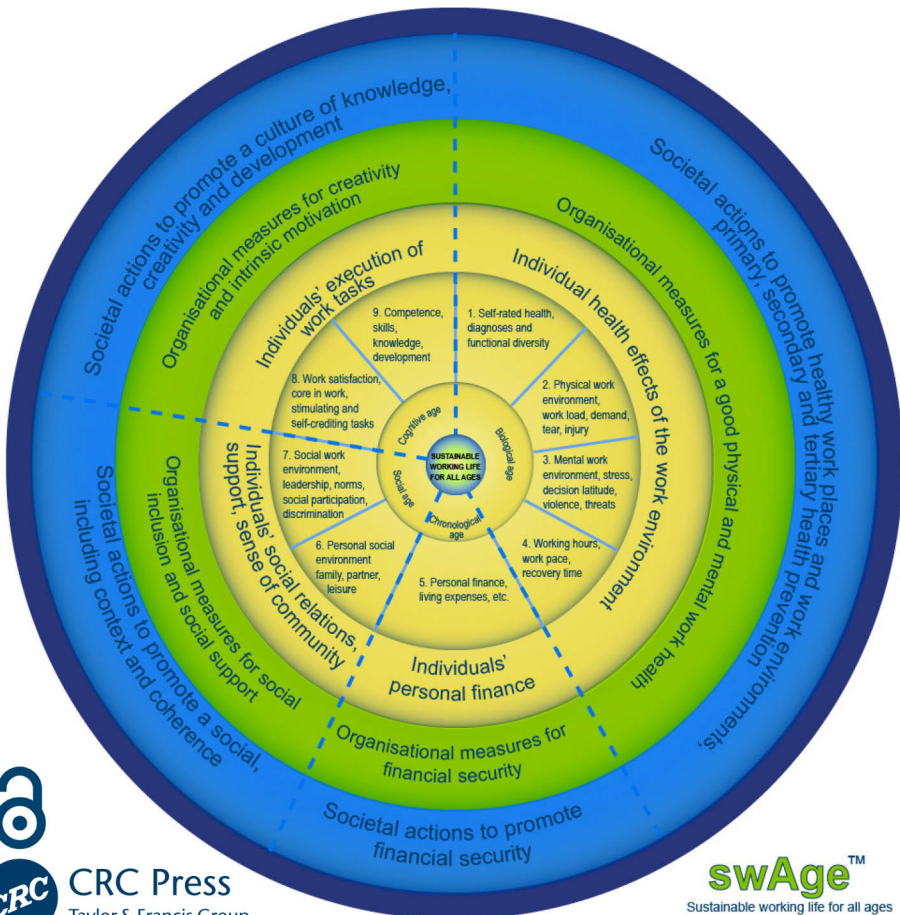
SUSTAINABLE WORKING LIFE FOR ALL AGES

Cognitive age

Biological age

Chronological age

Social age

1. Self-rated health, diagnoses and functional diversity

2. Physical work environment, work load, demand, tear, injury

3. Mental work environment, stress, decision latitude, violence, threats

4. Working hours, work pace, recovery time

5. Personal finance, living expenses, etc.

6. Personal social environment family, partner, leisure

7. Social work environment, leadership, norms, social participation, discrimination

8. Work satisfaction, core in work, stimulating and self-crediting tasks

9. Competence, skills, knowledge, development

Individual health effects of the work environment

Individuals' personal finance

Individuals' social relations, support, sense of community

Individuals' execution of work tasks

Organisational measures for a good physical and mental work health

Organisational measures for financial security

Organisational measures for social inclusion and social support

Organisational measures for creativity and intrinsic motivation

Societal actions to promote healthy work places and work environments, primary, secondary and tertiary health prevention

Societal actions to promote financial security

Societal actions to promote a social, including context and coherence

Societal actions to promote a culture of knowledge, creativity and development

CRC Press
Taylor & Francis Group

swAge™
Sustainable working life for all ages